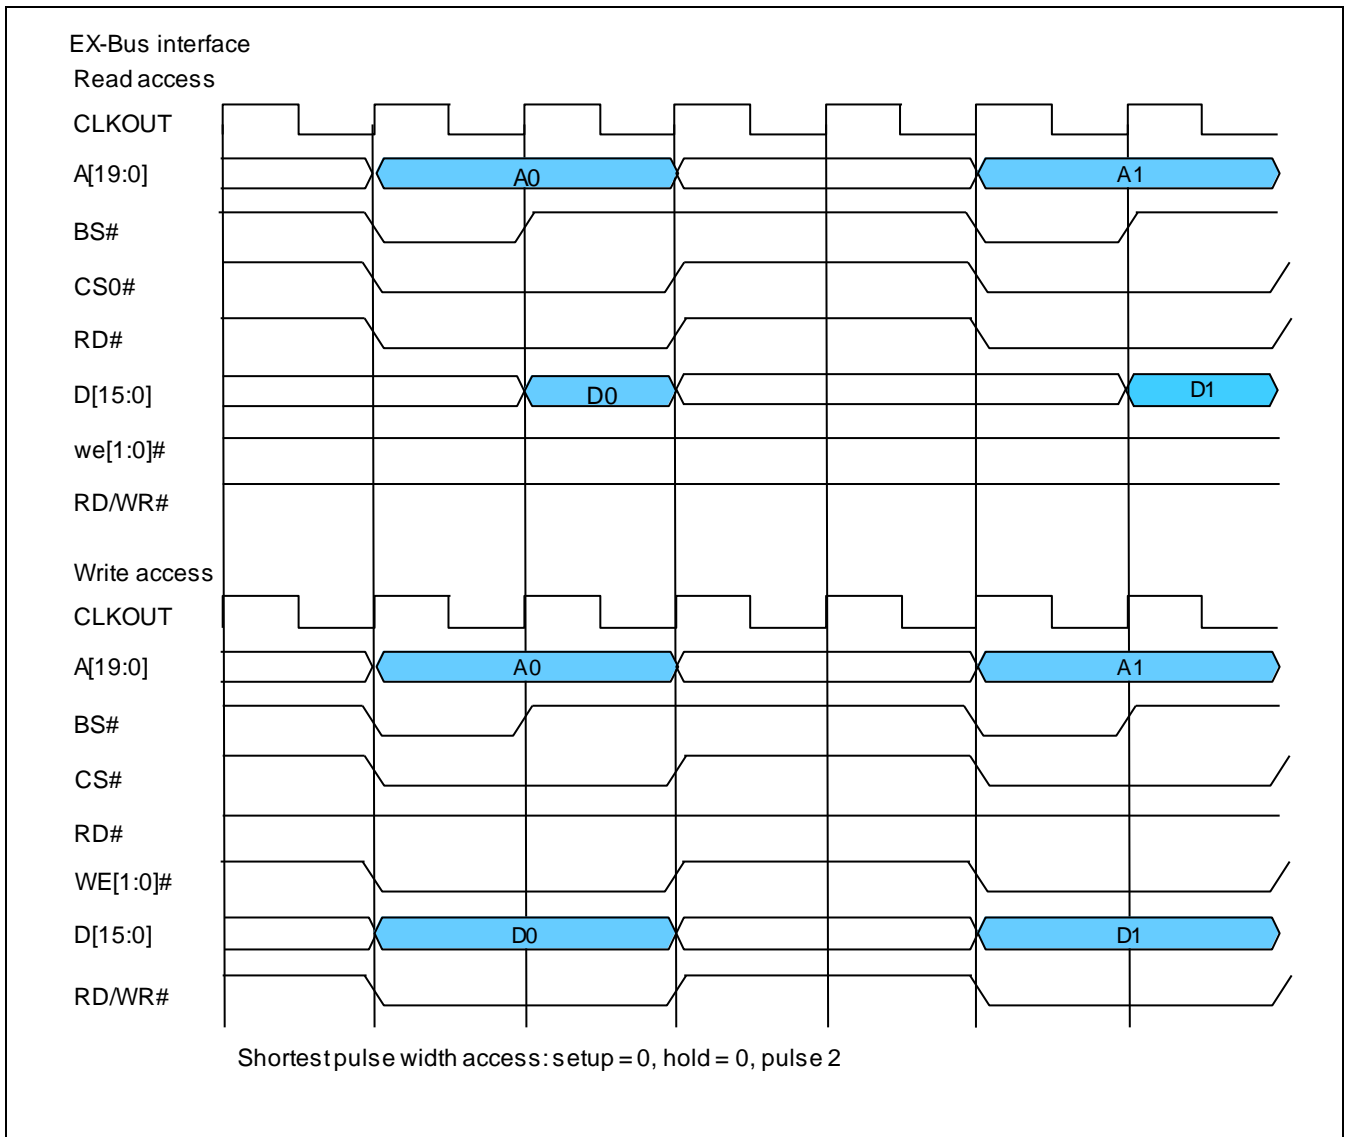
EX-Bus interface
Read access
CLKOUT
A[19:0]
A0
A1
BS#
CS0#
RD#
D[15:0]
D0
D1
we[1:0]#
RD/WR#

Write access
CLKOUT
A[19:0]
A0
A1
BS#
CS#
RD#
WE[1:0]#
D[15:0]
D0
D1
RD/WR#

Shortest pulse width access: setup = 0, hold = 0, pulse 2